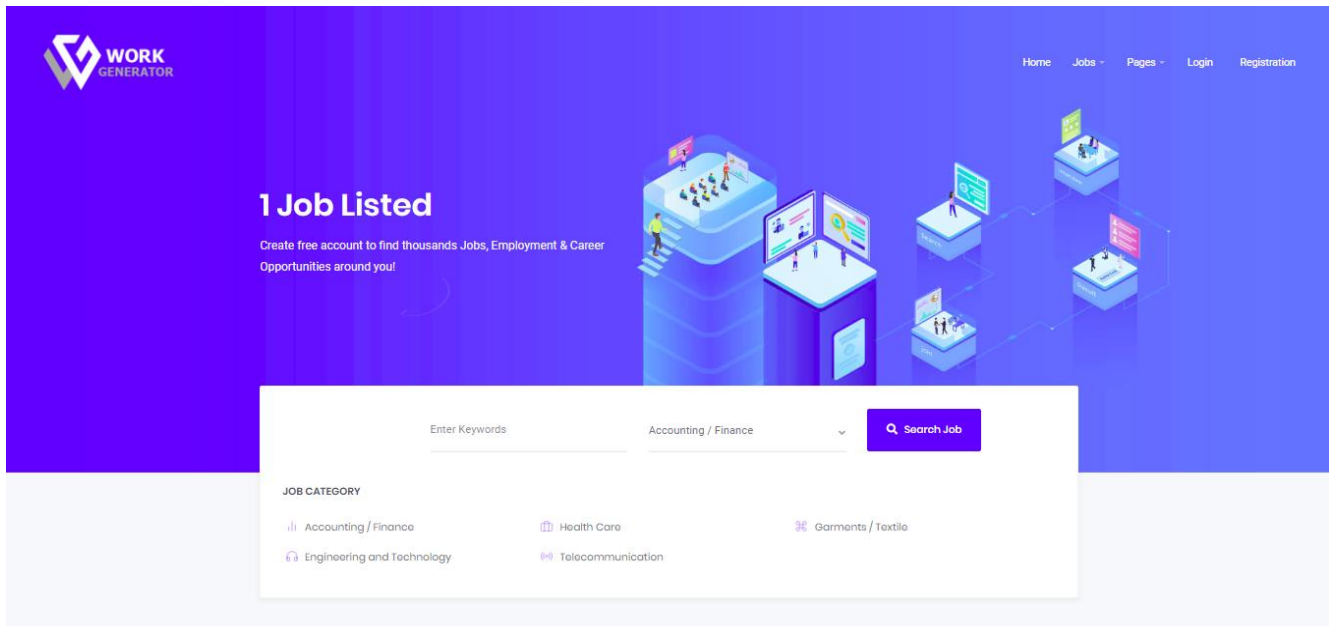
WORK GENERATOR

Home Jobs Pages Login Registration

1 Job Listed

Create free account to find thousands Jobs, Employment & Career Opportunities around you!

Enter Keywords

Accounting / Finance

Search Job

JOB CATEGORY

Accounting / Finance

Health Care

Garments / Textile

Engineering and Technology

Telecommunication